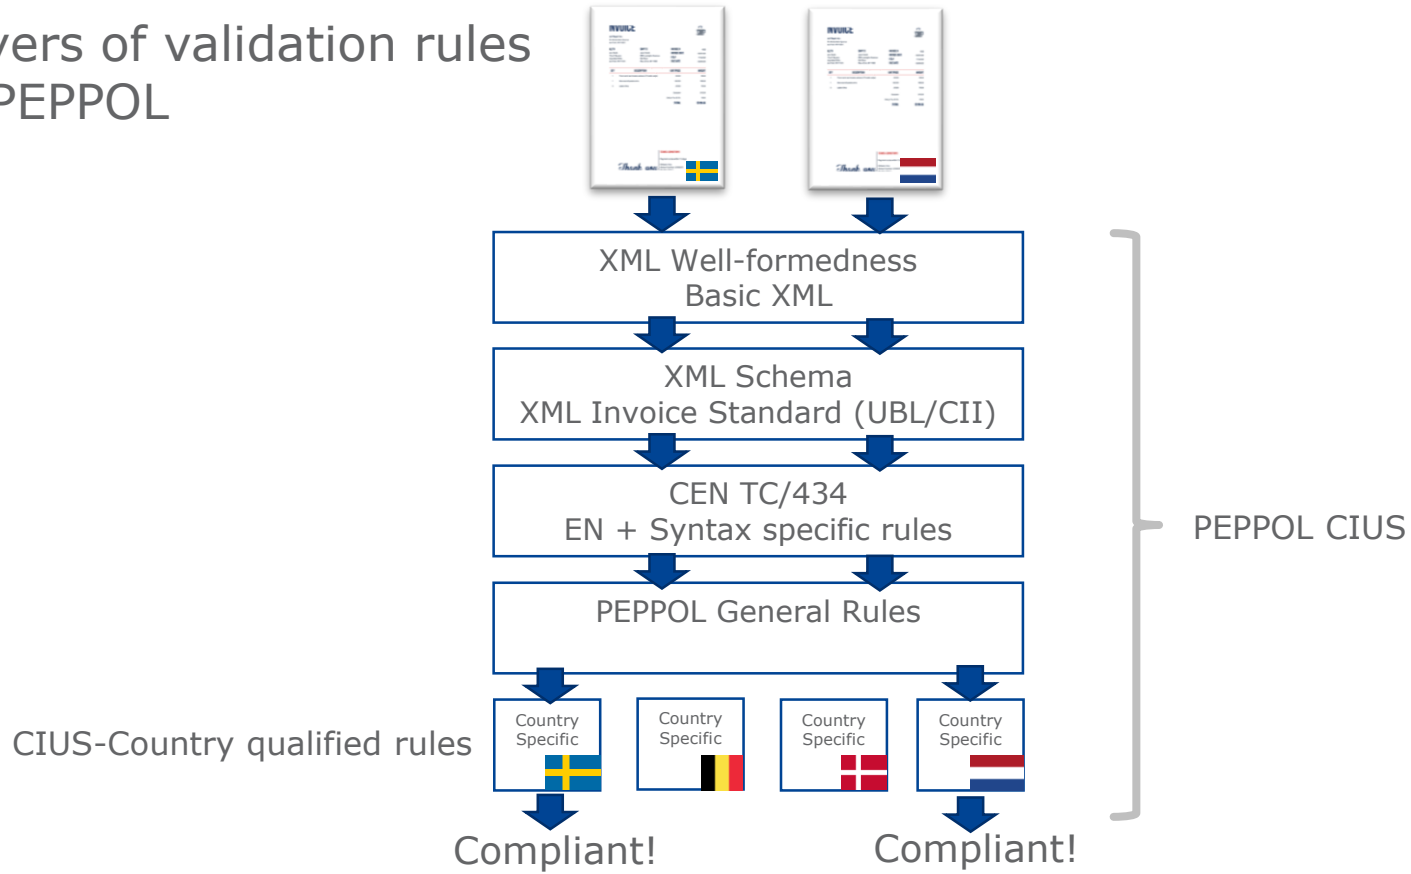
yers of validation rules
PEPPOL

INVOICE

INVOICE

XML Well-formedness
Basic XML

XML Schema
XML Invoice Standard (UBL/CII)

CEN TC/434
EN + Syntax specific rules

PEPPOL General Rules

PEPPOL CIUS

CIUS-Country qualified rules

Country Specific

Country Specific

Country Specific

Country Specific

Compliant!

Compliant!